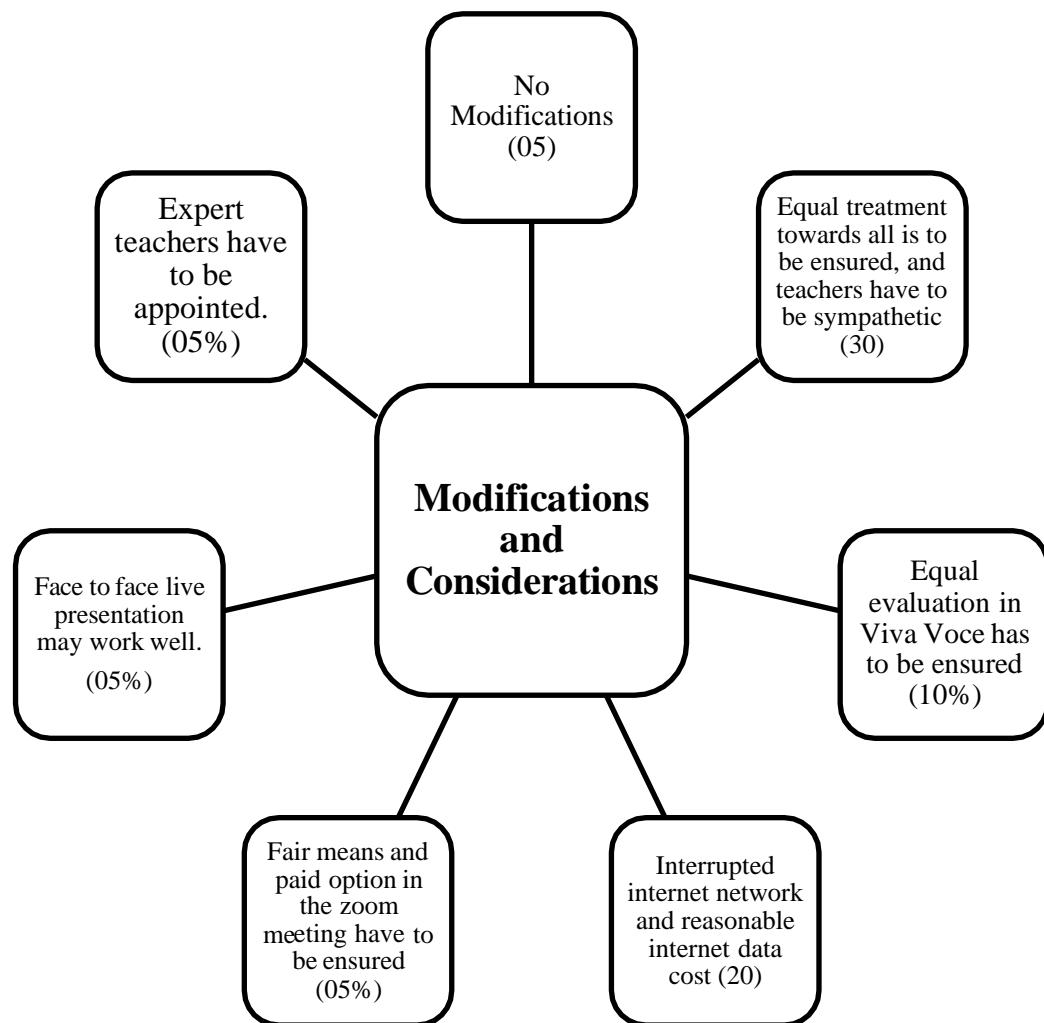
No Modifications (05)

Expert teachers have to be appointed. (05%)

Equal treatment towards all is to be ensured, and teachers have to be sympathetic (30)

Modifications and Considerations

Face to face live presentation may work well. (05%)

Equal evaluation in Viva Voce has to be ensured (10%)

Fair means and paid option in the zoom meeting have to be ensured (05%)

Interrupted internet network and reasonable internet data cost (20)